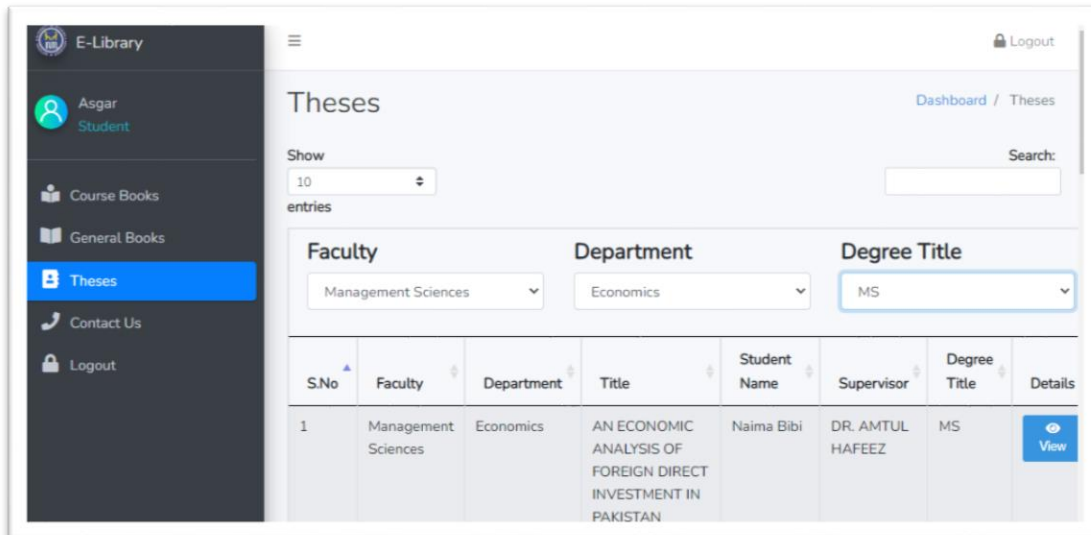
E-Library

Asgar
Student

Course Books
General Books
Theses
Contact Us
Logout

≡

Logout

Theses

Dashboard / Theses

Show
10
entries

Search:

Faculty
Management Sciences

Department
Economics

Degree Title
MS

| S.No | Faculty | Department | Title | Student Name | Supervisor | Degree Title | Details |
|---|---|---|---|---|---|---|---|
| 1 | Management Sciences | Economics | AN ECONOMIC ANALYSIS OF FOREIGN DIRECT INVESTMENT IN PAKISTAN | Naima Bibi | DR. AMTUL HAFEEZ | MS | View |